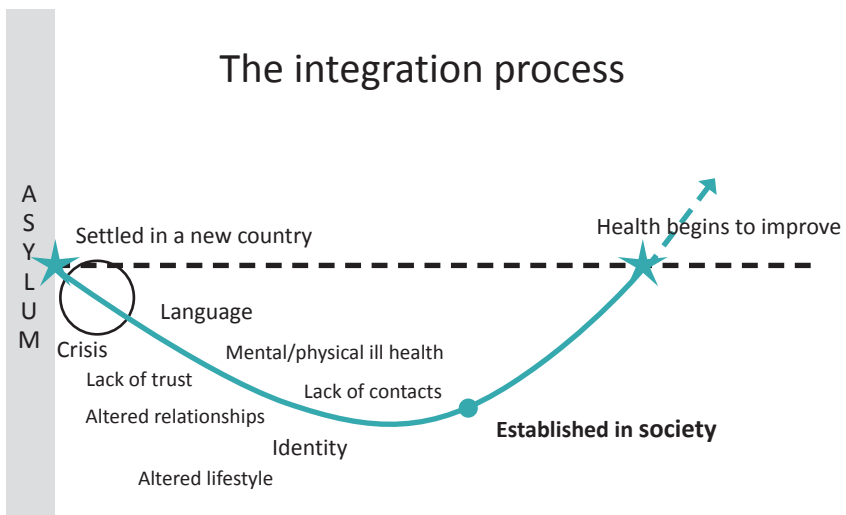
The integration process

A
S
Y
L
U
M

Settled in a new country

Health begins to improve

Language

Crisis

Mental/physical ill health

Lack of trust

Lack of contacts

Altered relationships

Established in society

Identity

Altered lifestyle